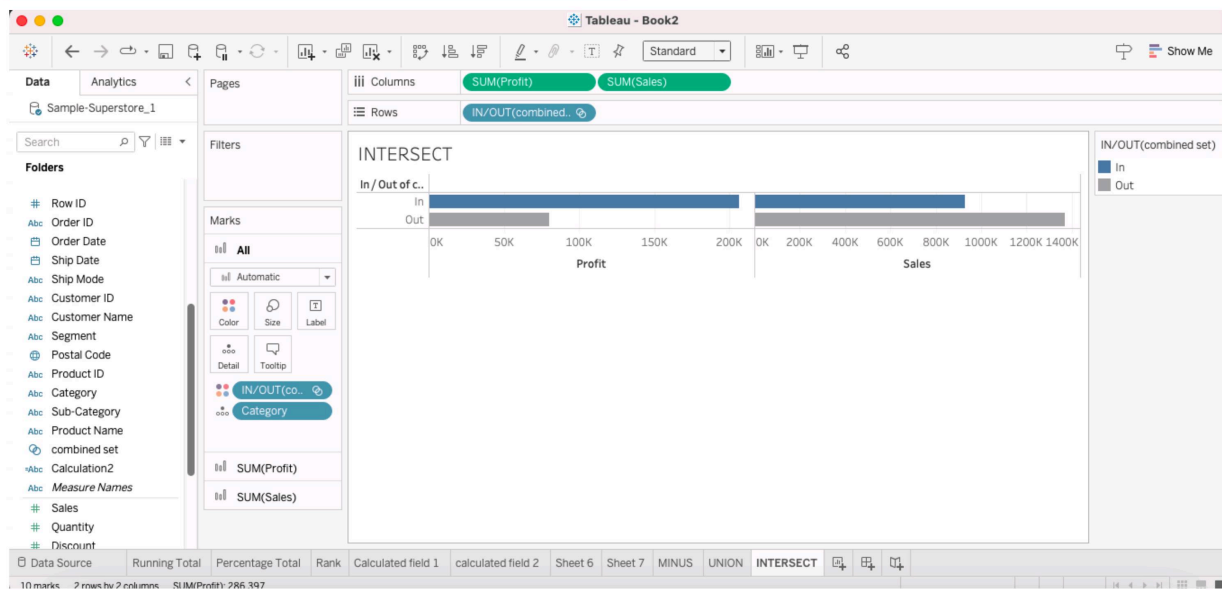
Tableau - Book2

Standard

Show Me

Data Analytics

Sample-Superstore_1

Search

Folders

Row ID
Order ID
Order Date
Ship Date
Ship Mode
Customer ID
Customer Name
Segment
Postal Code
Product ID
Category
Sub-Category
Product Name
combined set
Calculation2
Measure Names
Sales
Quantity
Discount

Pages

Filters

Marks

All

Automatic

Color Size Label

Detail Tooltip

IN/OUT(co..
Category

SUM(Profit)
SUM(Sales)

Columns SUM(Profit) SUM(Sales)

Rows IN/OUT(combined..

INTERSECT

In / Out of c..
In
Out

0K 50K 100K 150K 200K
Profit

0K 200K 400K 600K 800K 1000K 1200K 1400K
Sales

IN/OUT(combined set)
In
Out

Data Source | Running Total | Percentage Total | Rank | Calculated field 1 | calculated field 2 | Sheet 6 | Sheet 7 | MINUS | UNION | INTERSECT

10 marks 2 rows by 2 columns SUM(Profit): 286,397